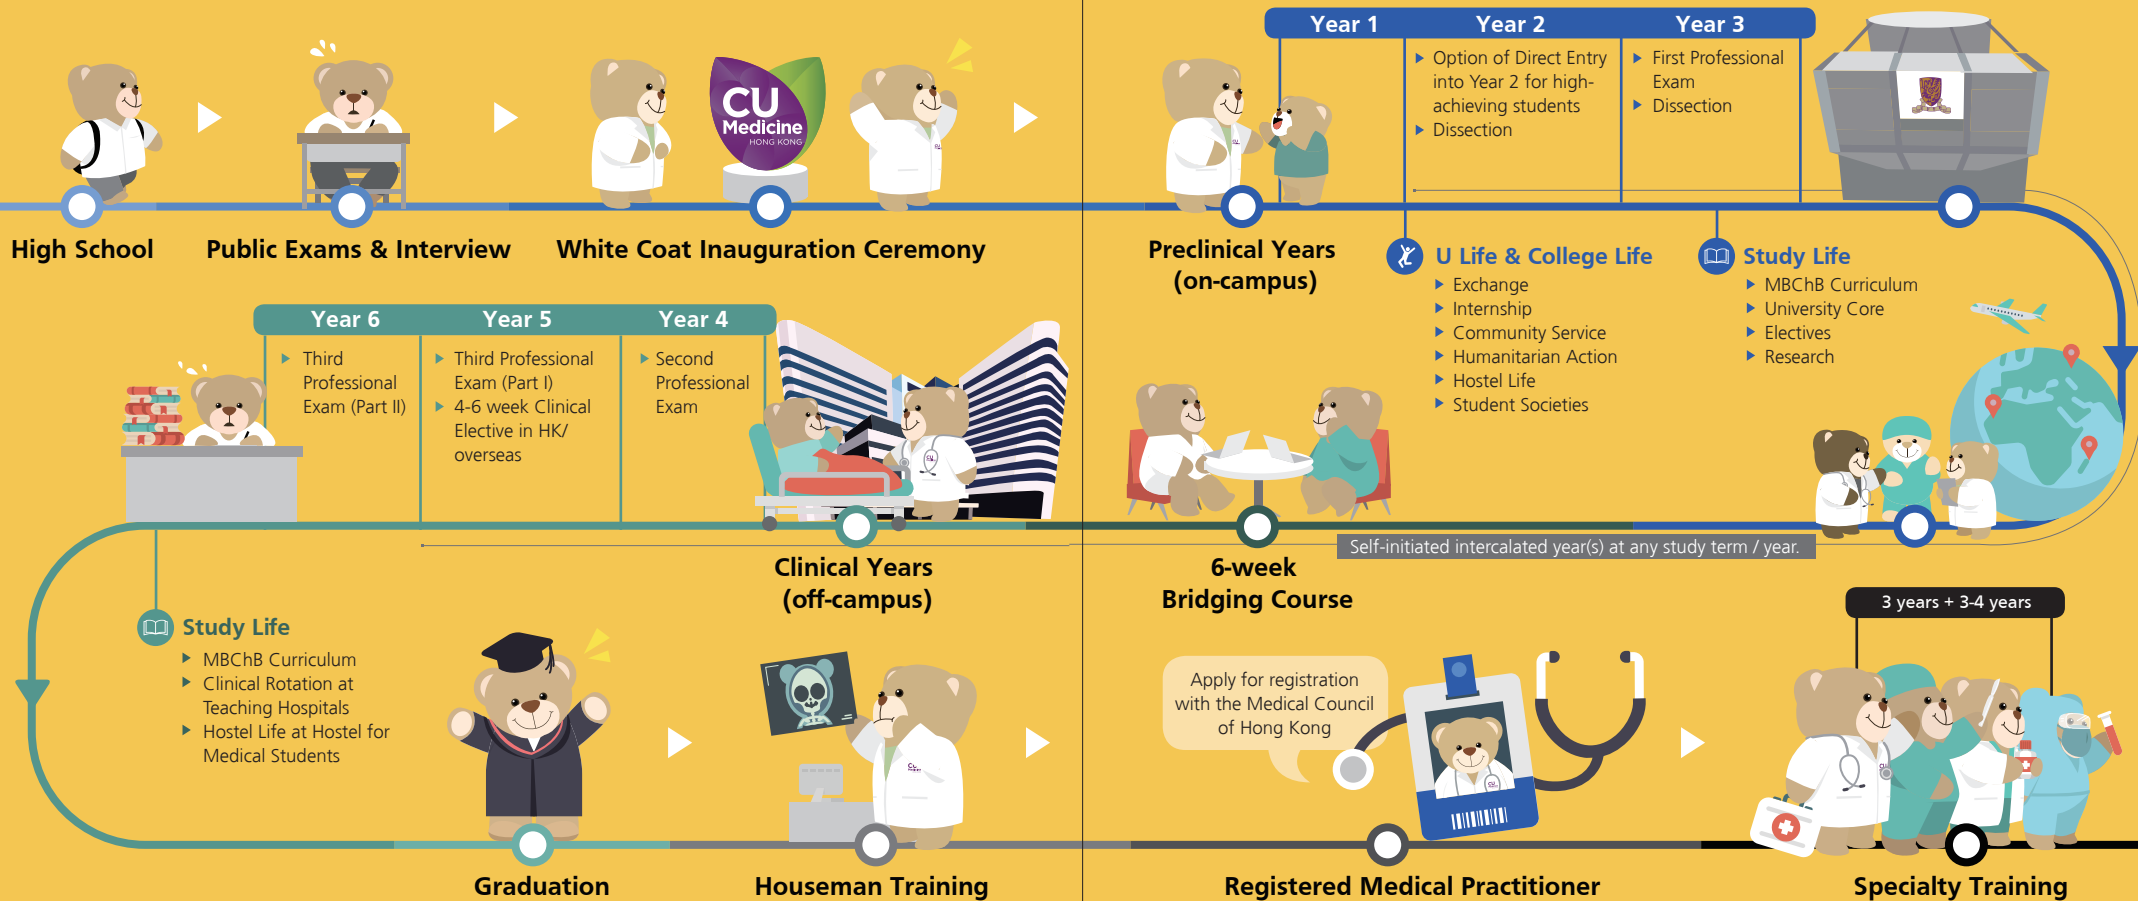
CU Medicine HONG KONG

High School

Public Exams & Interview

White Coat Inauguration Ceremony

| Year 1 | Year 2 | Year 3 |
|---|---|---|
| | Option of Direct Entry into Year 2 for high-achieving students; Dissection | First Professional Exam; Dissection |

Preclinical Years (on-campus)

U Life & College Life
- Exchange
- Internship
- Community Service
- Humanitarian Action
- Hostel Life
- Student Societies

Study Life
- MBChB Curriculum
- University Core
- Electives
- Research

| Year 6 | Year 5 | Year 4 |
|---|---|---|
| Third Professional Exam (Part II) | Third Professional Exam (Part I); 4-6 week Clinical Elective in HK/ overseas | Second Professional Exam |

Clinical Years (off-campus)

6-week Bridging Course

Self-initiated intercalated year(s) at any study term / year.

Study Life
- MBChB Curriculum
- Clinical Rotation at Teaching Hospitals
- Hostel Life at Hostel for Medical Students

Apply for registration with the Medical Council of Hong Kong

3 years + 3-4 years

Graduation

Houseman Training

Registered Medical Practitioner

Specialty Training